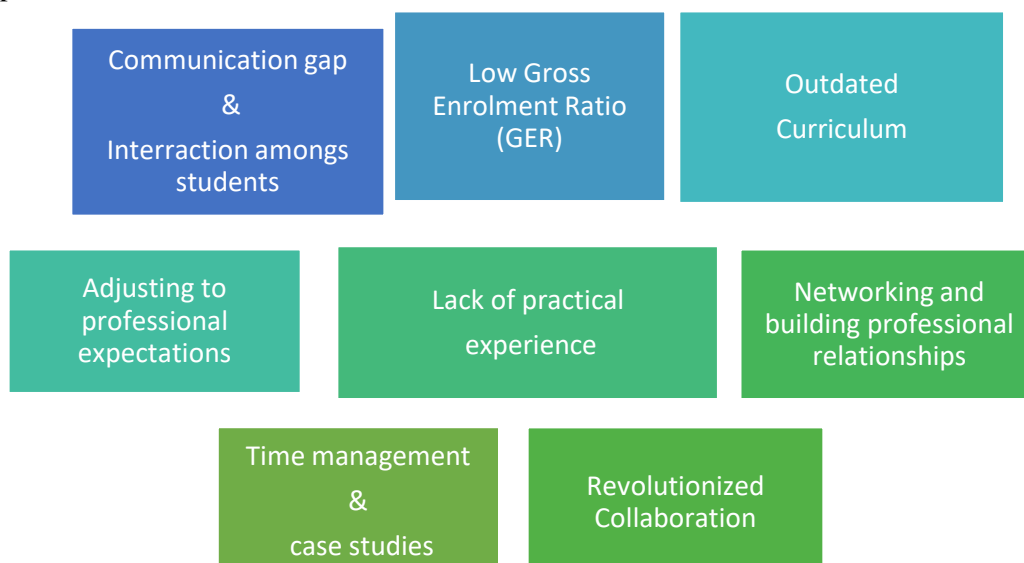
Communication gap
&
Interraction amongs students

Low Gross Enrolment Ratio (GER)

Outdated Curriculum

Adjusting to professional expectations

Lack of practical experience

Networking and building professional relationships

Time management
&
case studies

Revolutionized Collaboration